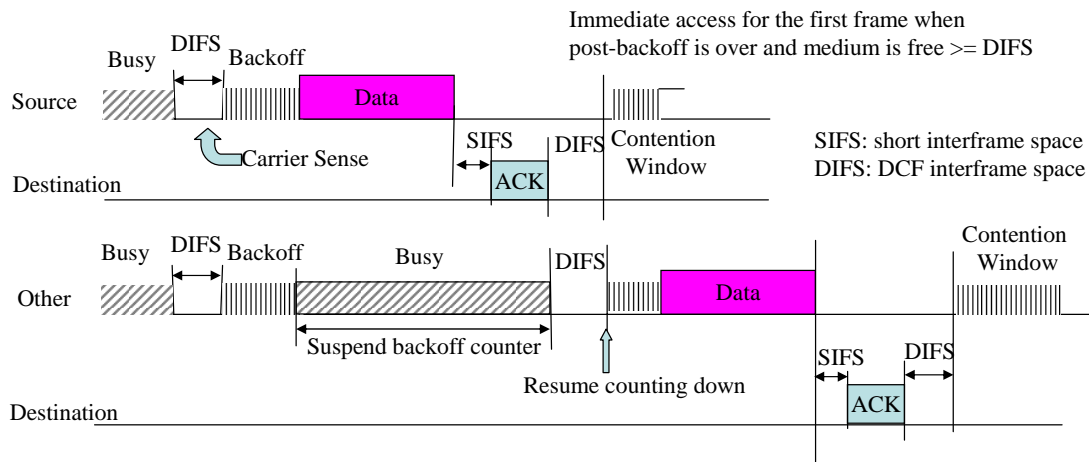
Immediate access for the first frame when post-backoff is over and medium is free >= DIFS

Busy

DIFS

Backoff

Source

Data

Carrier Sense

SIFS

DIFS

Contention Window

SIFS: short interframe space

DIFS: DCF interframe space

Destination

ACK

Busy

DIFS

Backoff

Busy

DIFS

Contention Window

Other

Data

Suspend backoff counter

Resume counting down

SIFS

DIFS

Destination

ACK